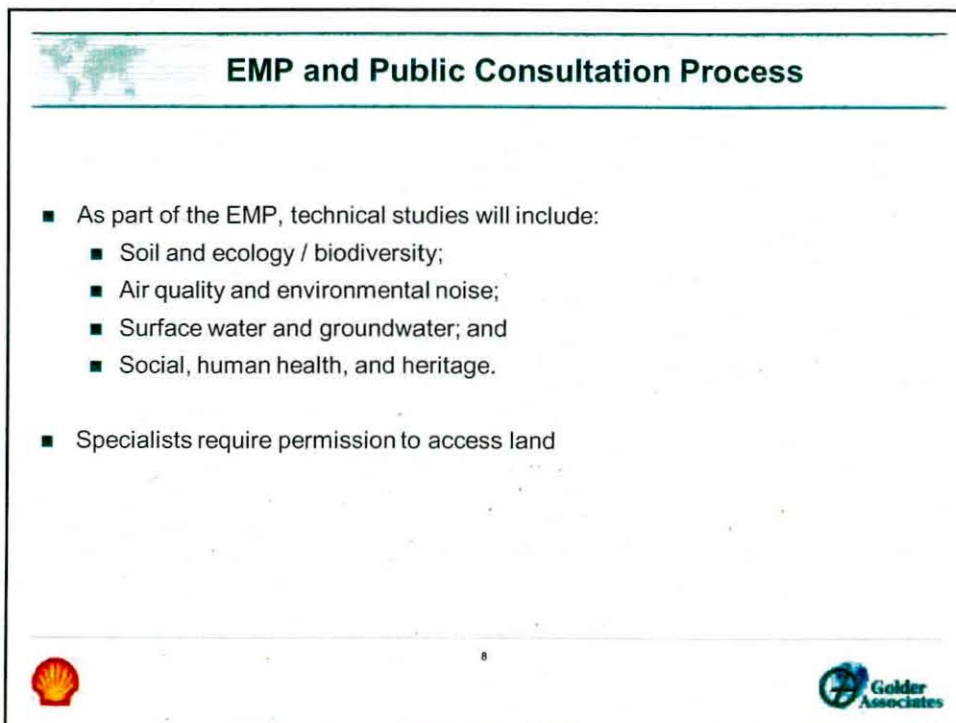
EMP and Public Consultation Process

- As part of the EMP, technical studies will include:
  - Soil and ecology / biodiversity;
  - Air quality and environmental noise;
  - Surface water and groundwater; and
  - Social, human health, and heritage.

- Specialists require permission to access land

8

Golder Associates